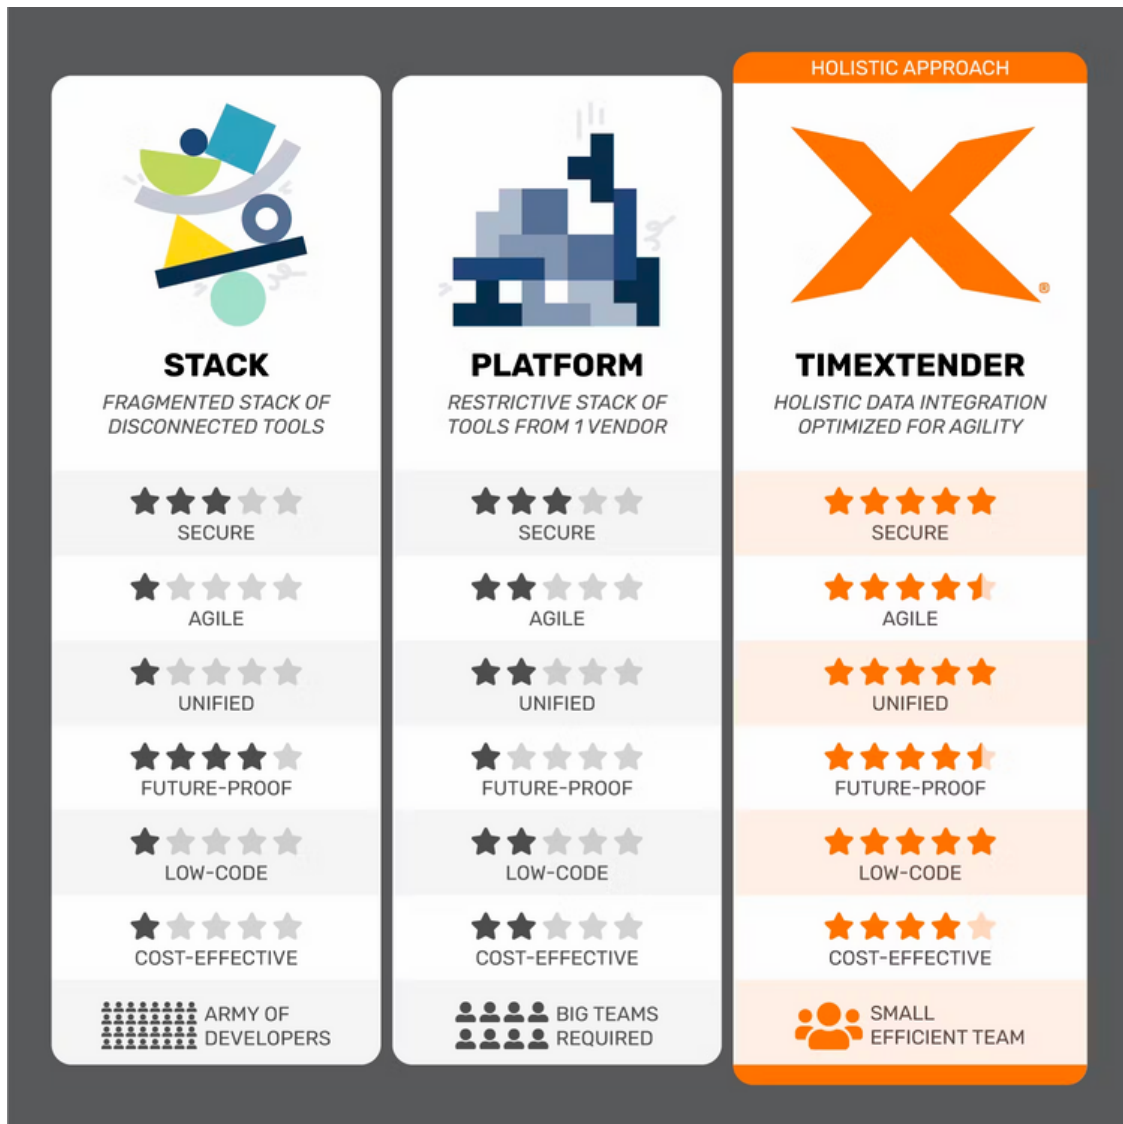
STACK
FRAGMENTED STACK OF DISCONNECTED TOOLS

SECURE
AGILE
UNIFIED
FUTURE-PROOF
LOW-CODE
COST-EFFECTIVE
ARMY OF DEVELOPERS

PLATFORM
RESTRICTIVE STACK OF TOOLS FROM 1 VENDOR

SECURE
AGILE
UNIFIED
FUTURE-PROOF
LOW-CODE
COST-EFFECTIVE
BIG TEAMS REQUIRED

HOLISTIC APPROACH
®
TIMEXTENDER
HOLISTIC DATA INTEGRATION OPTIMIZED FOR AGILITY

SECURE
AGILE
UNIFIED
FUTURE-PROOF
LOW-CODE
COST-EFFECTIVE
SMALL EFFICIENT TEAM